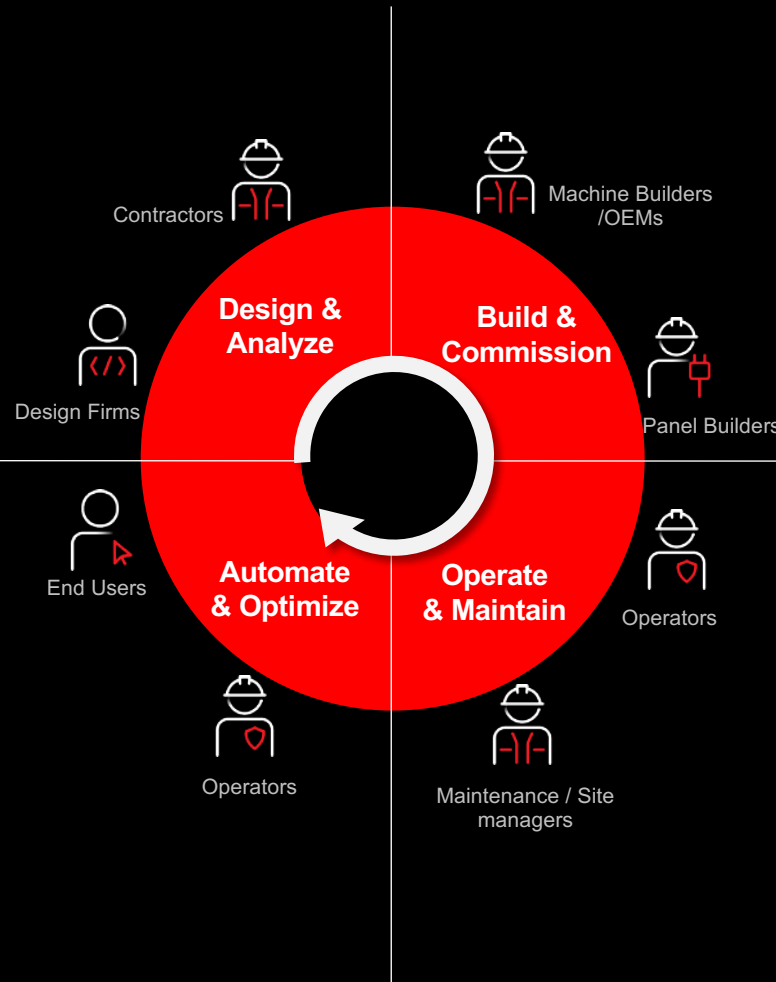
Contractors

Machine Builders /OEMs

Design & Analyze

Build & Commission

Design Firms

Panel Builders

End Users

Automate & Optimize

Operate & Maintain

Operators

Operators

Maintenance / Site managers